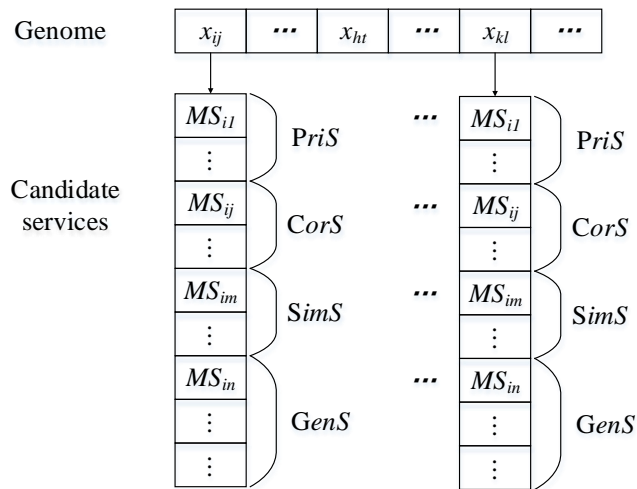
Genome

| $x_{ij}$ | ··· | $x_{ht}$ | ··· | $x_{kl}$ | ··· |
|---|---|---|---|---|---|

Candidate services

$MS_{i1}$
⋮
P$riS$
$MS_{ij}$
⋮
C$orS$
$MS_{im}$
⋮
S$imS$
$MS_{in}$
⋮
⋮
G$enS$

···
···
···
···

$MS_{i1}$
⋮
P$riS$
$MS_{ij}$
⋮
C$orS$
$MS_{im}$
⋮
S$imS$
$MS_{in}$
⋮
⋮
G$enS$